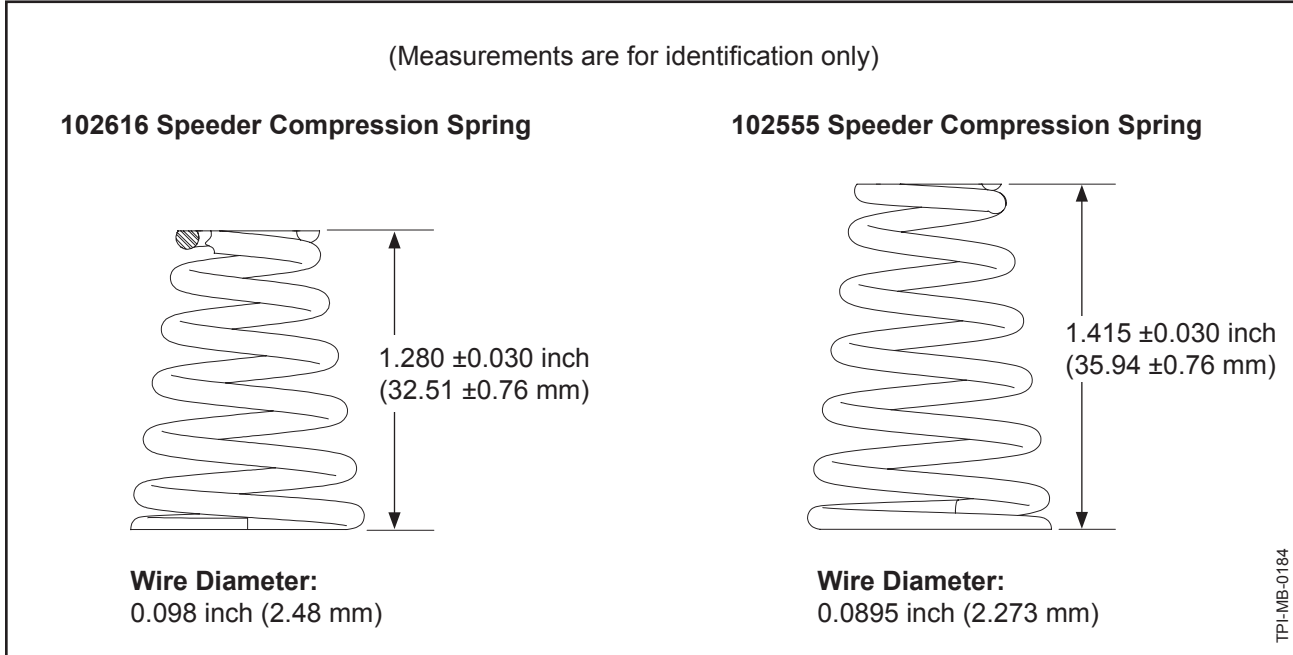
(Measurements are for identification only)

**102616 Speeder Compression Spring**

1.280 ±0.030 inch (32.51 ±0.76 mm)

**Wire Diameter:**
0.098 inch (2.48 mm)

**102555 Speeder Compression Spring**

1.415 ±0.030 inch (35.94 ±0.76 mm)

**Wire Diameter:**
0.0895 inch (2.273 mm)

TPI-MB-0184